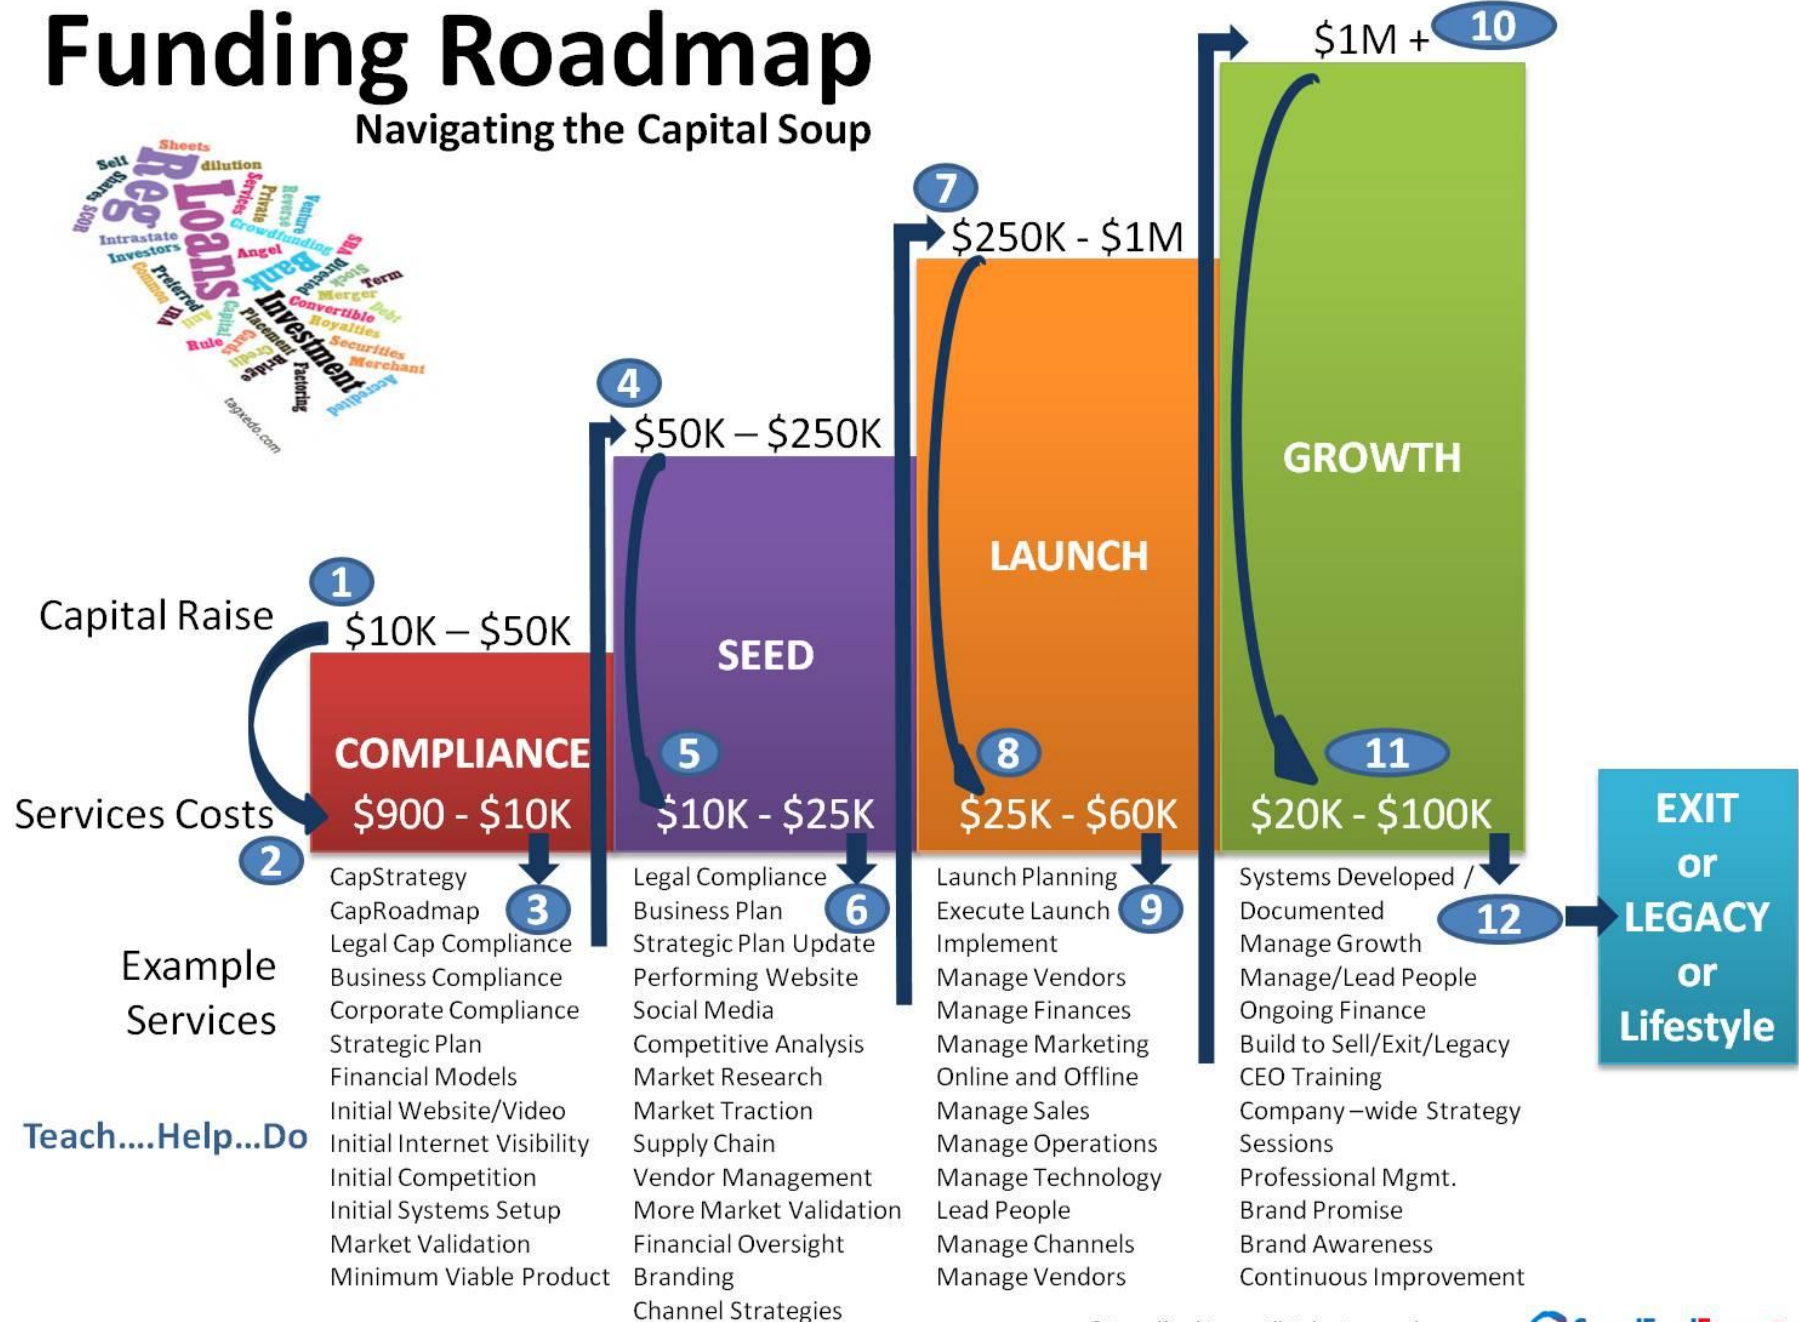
Funding Roadmap

Navigating the Capital Soup

Sheets Sell dilution Shares Reg Loans Service Private Reverse Venture SOOR Intrastate Crowdfunding Investors Angel SBA Bank Direct Common Stock Term Preferred Merger Debt Convertible Royalties IPA Capital Placement Investment Securities Rule Cards Credit Merchant Bridge Factoring Accredited

tagxedo.com

1 Capital Raise $10K – $50K

COMPLIANCE

Services Costs $900 - $10K

2

3

4 $50K – $250K

SEED

5 $10K - $25K

6

7 $250K - $1M

LAUNCH

8 $25K - $60K

9

$1M + 10

GROWTH

11 $20K - $100K

12

EXIT or LEGACY or Lifestyle

Example Services

Teach....Help...Do

CapStrategy
CapRoadmap
Legal Cap Compliance
Business Compliance
Corporate Compliance
Strategic Plan
Financial Models
Initial Website/Video
Initial Internet Visibility
Initial Competition
Initial Systems Setup
Market Validation
Minimum Viable Product

Legal Compliance
Business Plan
Strategic Plan Update
Performing Website
Social Media
Competitive Analysis
Market Research
Market Traction
Supply Chain
Vendor Management
More Market Validation
Financial Oversight
Branding
Channel Strategies

Launch Planning
Execute Launch
Implement
Manage Vendors
Manage Finances
Manage Marketing
Online and Offline
Manage Sales
Manage Operations
Manage Technology
Lead People
Manage Channels
Manage Vendors

Systems Developed / Documented
Manage Growth
Manage/Lead People
Ongoing Finance
Build to Sell/Exit/Legacy
CEO Training
Company –wide Strategy Sessions
Professional Mgmt.
Brand Promise
Brand Awareness
Continuous Improvement

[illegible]